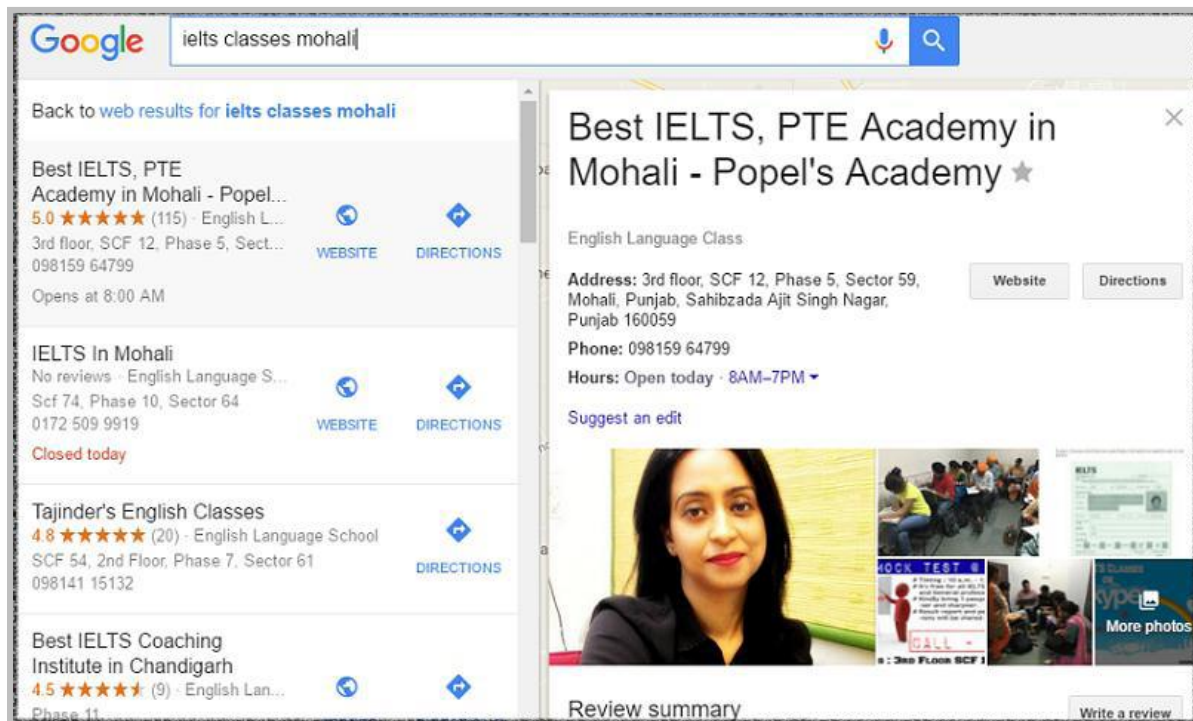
Google ielts classes mohali

Back to web results for ielts classes mohali

Best IELTS, PTE Academy in Mohali - Popel...
5.0 ★★★★★ (115) · English L...
3rd floor, SCF 12, Phase 5, Sect...
098159 64799
Opens at 8:00 AM
WEBSITE DIRECTIONS

IELTS In Mohali
No reviews · English Language S...
Scf 74, Phase 10, Sector 64
0172 509 9919
Closed today
WEBSITE DIRECTIONS

Tajinder's English Classes
4.8 ★★★★★ (20) · English Language School
SCF 54, 2nd Floor, Phase 7, Sector 61
098141 15132
DIRECTIONS

Best IELTS Coaching Institute in Chandigarh
4.5 ★★★★★ (9) · English Lan...
Phase 11

Best IELTS, PTE Academy in Mohali - Popel's Academy ★

English Language Class

Address: 3rd floor, SCF 12, Phase 5, Sector 59, Mohali, Punjab, Sahibzada Ajit Singh Nagar, Punjab 160059

Website Directions

Phone: 098159 64799

Hours: Open today · 8AM–7PM

Suggest an edit

MOCK TEST

More photos

Review summary

Write a review